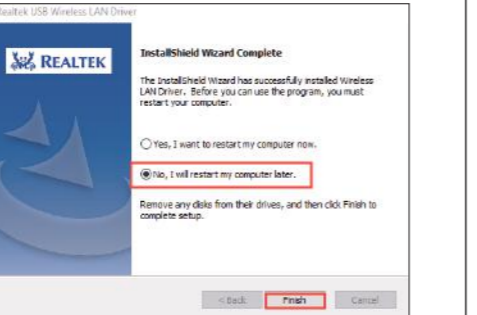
Realtek USB Wireless LAN Driver

REALTEK

InstallShield Wizard Complete

The InstallShield Wizard has successfully installed Wireless LAN Driver. Before you can use the program, you must restart your computer.

Yes, I want to restart my computer now.

No, I will restart my computer later.

Remove any disks from their drives, and then click Finish to complete setup.

< Back

Finish

Cancel